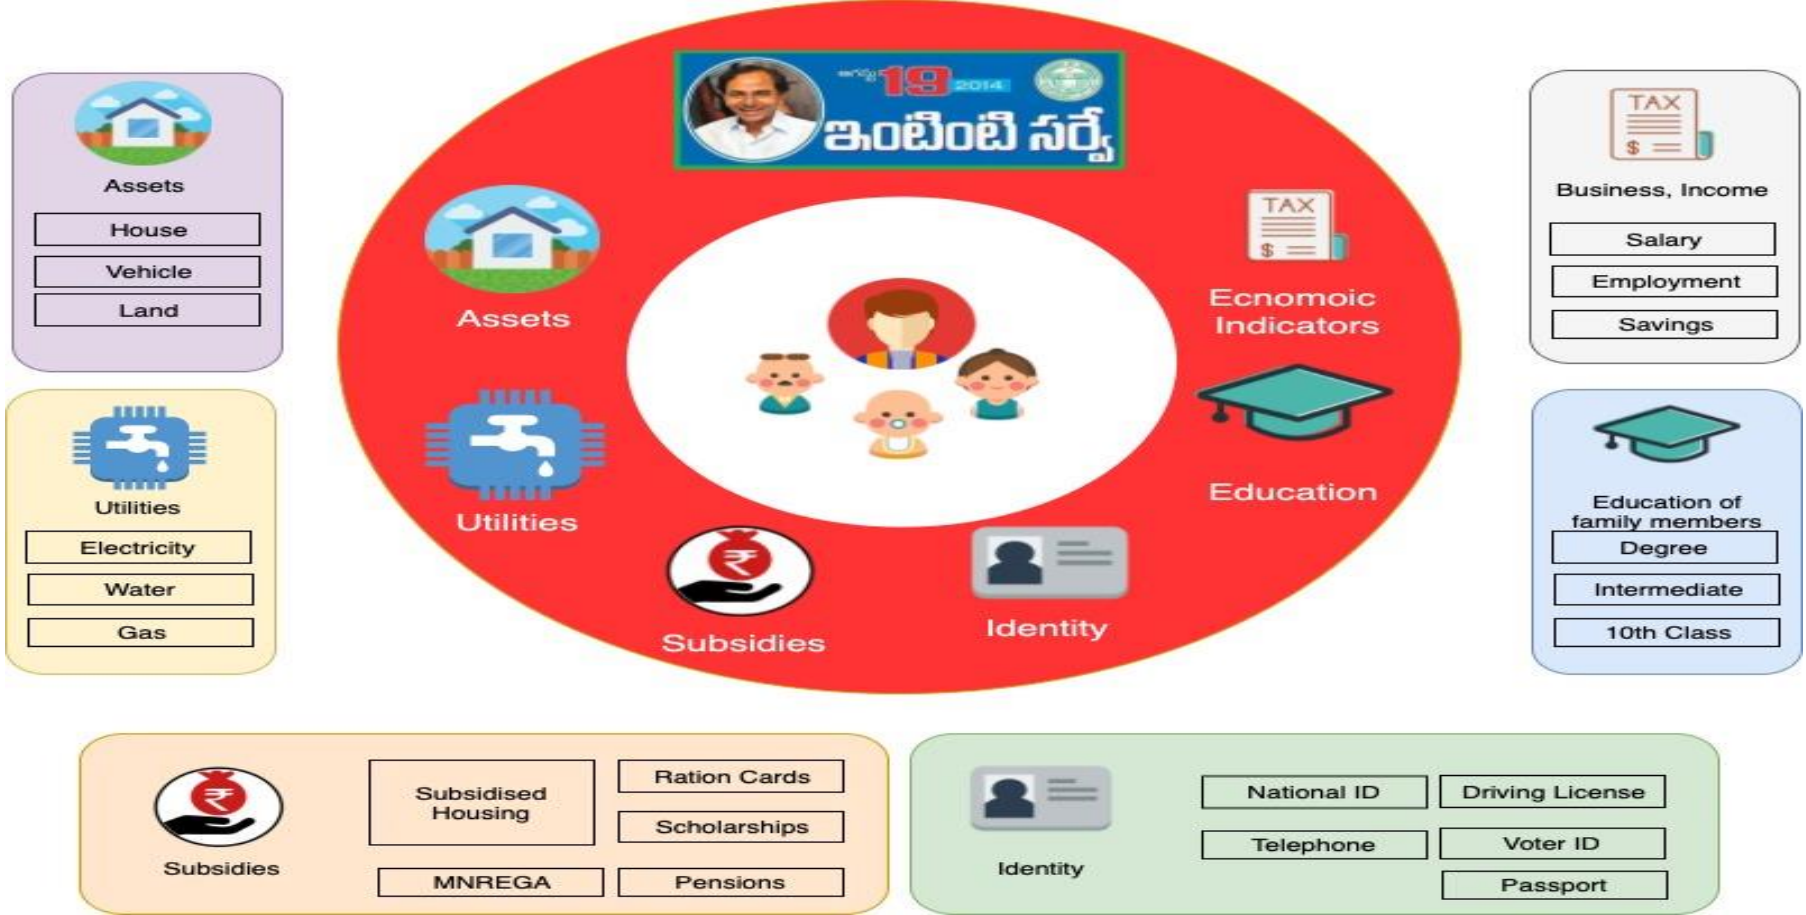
Assets

House

Vehicle

Land

Utilities

Electricity

Water

Gas

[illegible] 19 2014

ఇంటింటి సర్వే

Assets

Utilities

Subsidies

Identity

TAX

$

Ecnomoic Indicators

Education

TAX

$

Business, Income

Salary

Employment

Savings

Education of family members

Degree

Intermediate

10th Class

Subsidies

Subsidised Housing

Ration Cards

Scholarships

MNREGA

Pensions

Identity

National ID

Driving License

Telephone

Voter ID

Passport